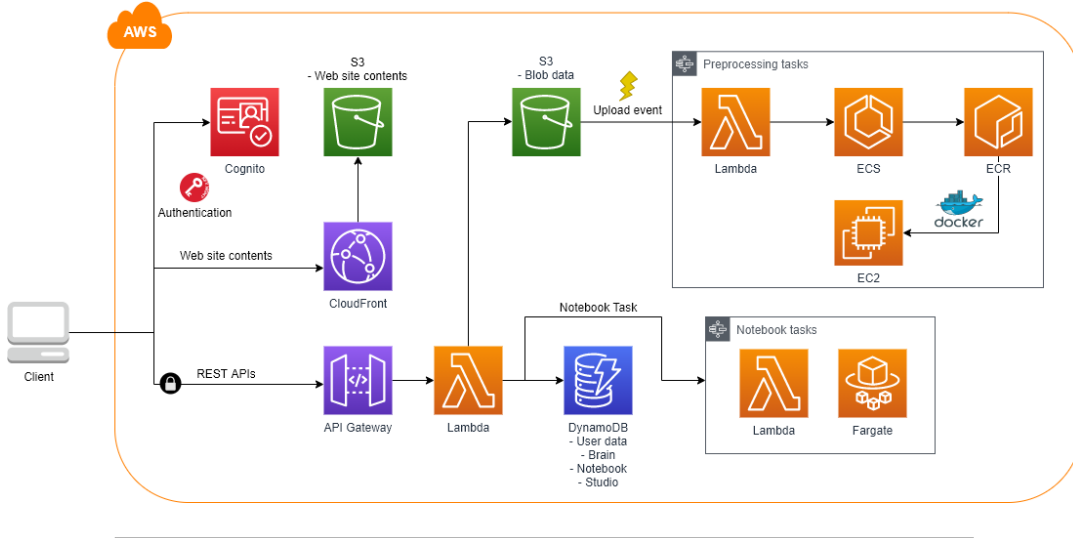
AWS

S3
- Web site contents

S3
- Blob data

Upload event

Preprocessing tasks

Cognito

Authentication

Lambda

ECS

ECR

docker

EC2

Web site contents

CloudFront

Notebook Task

Notebook tasks

Client

REST APIs

API Gateway

Lambda

DynamoDB
- User data
- Brain
- Notebook
- Studio

Lambda

Fargate